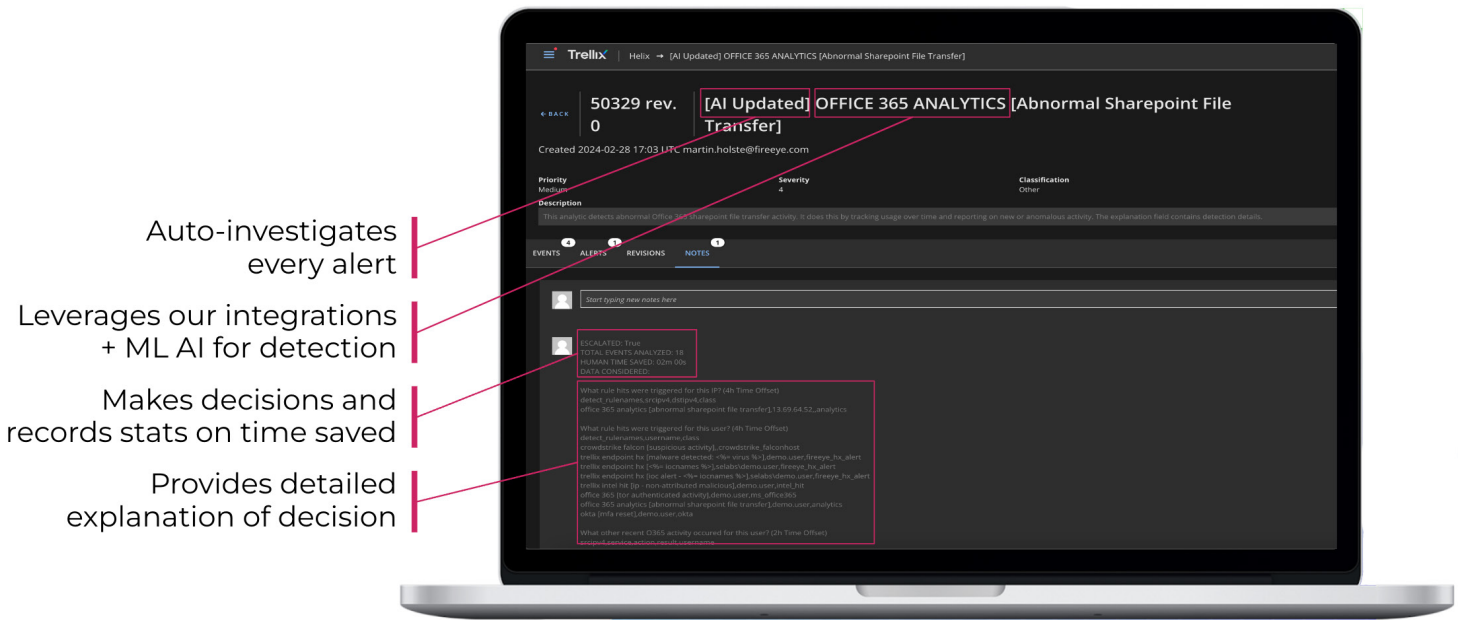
Auto-investigates every alert

Leverages our integrations + ML AI for detection

Makes decisions and records stats on time saved

Provides detailed explanation of decision

Trellix | Helix → [AI Updated] OFFICE 365 ANALYTICS [Abnormal Sharepoint File Transfer]

← BACK

50329 rev. 0

[AI Updated] OFFICE 365 ANALYTICS [Abnormal Sharepoint File Transfer]

Created 2024-02-28 17:03 UTC martin.holste@fireeye.com

Priority
Medium

Severity
4

Classification
Other

Description
This analytic detects abnormal Office 365 sharepoint file transfer activity. It does this by tracking usage over time and reporting on new or anomalous activity. The explanation field contains detection details.

EVENTS 4 ALERTS 1 REVISIONS NOTES 1

Start typing new notes here

ESCALATED: True
TOTAL EVENTS ANALYZED: 18
HUMAN TIME SAVED: 02m 00s
DATA CONSIDERED:

What rule hits were triggered for this IP? (4h Time Offset)
detect_rulenames,srcipv4,dstipv4,class
office 365 analytics [abnormal sharepoint file transfer],13.69.64.52,,analytics

What rule hits were triggered for this user? (4h Time Offset)
detect_rulenames,username,class
crowdstrike falcon [suspicious activity],,crowdstrike_falconhost
trellix endpoint hx [malware detected: <%= virus %>],demo.user,fireeye_hx_alert
trellix endpoint hx [<%= iocnames %>],selabs\demo.user,fireeye_hx_alert
trellix endpoint hx [ioc alert - <%= iocnames %>],selabs\demo.user,fireeye_hx_alert
trellix intel hit [ip - non-attributed malicious],demo.user,intel_hit
office 365 [tor authenticated activity],demo.user,ms_office365
office 365 analytics [abnormal sharepoint file transfer],demo.user,analytics
okta [mfa reset],demo.user,okta

What other recent O365 activity occured for this user? (2h Time Offset)
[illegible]